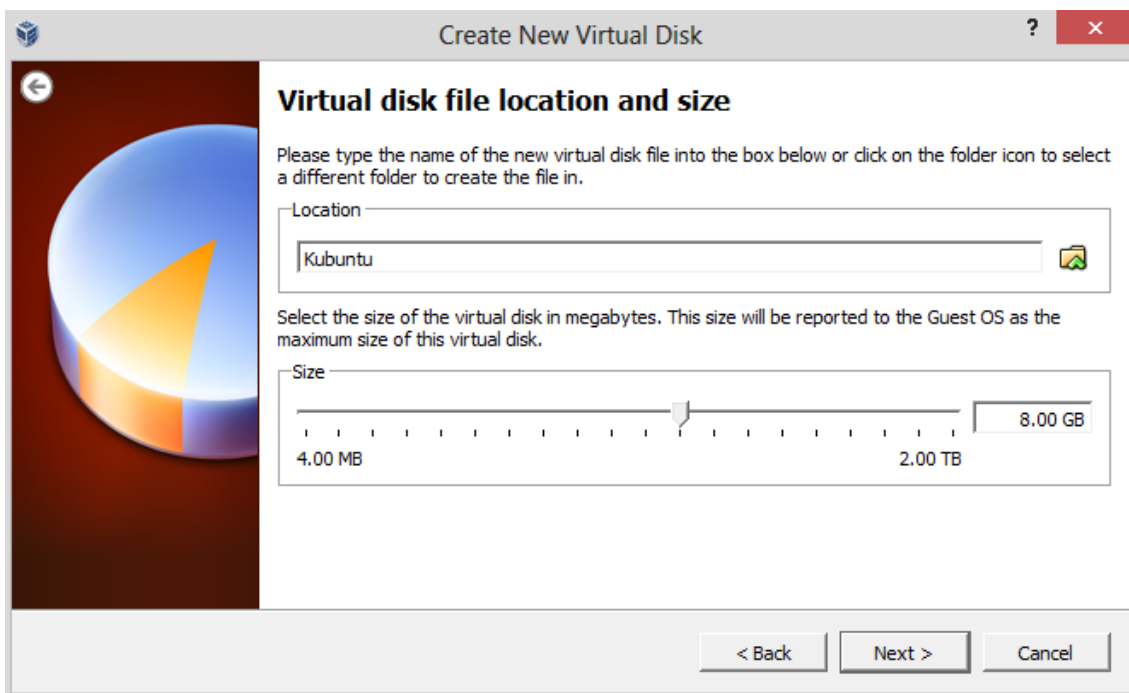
Create New Virtual Disk

?

Virtual disk file location and size

Please type the name of the new virtual disk file into the box below or click on the folder icon to select a different folder to create the file in.

Location

Kubuntu

Select the size of the virtual disk in megabytes. This size will be reported to the Guest OS as the maximum size of this virtual disk.

Size

8.00 GB

4.00 MB

2.00 TB

< Back

Next >

Cancel